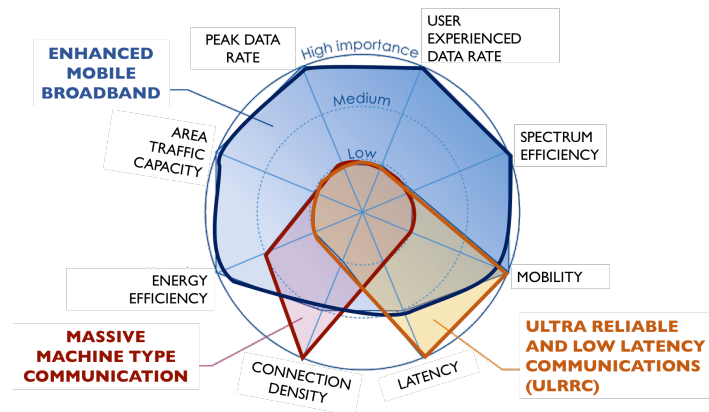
ENHANCED MOBILE BROADBAND

PEAK DATA RATE

High importance

USER EXPERIENCED DATA RATE

Medium

Low

AREA TRAFFIC CAPACITY

SPECTRUM EFFICIENCY

ENERGY EFFICIENCY

MOBILITY

MASSIVE MACHINE TYPE COMMUNICATION

CONNECTION DENSITY

LATENCY

ULTRA RELIABLE AND LOW LATENCY COMMUNICATIONS (ULRRC)